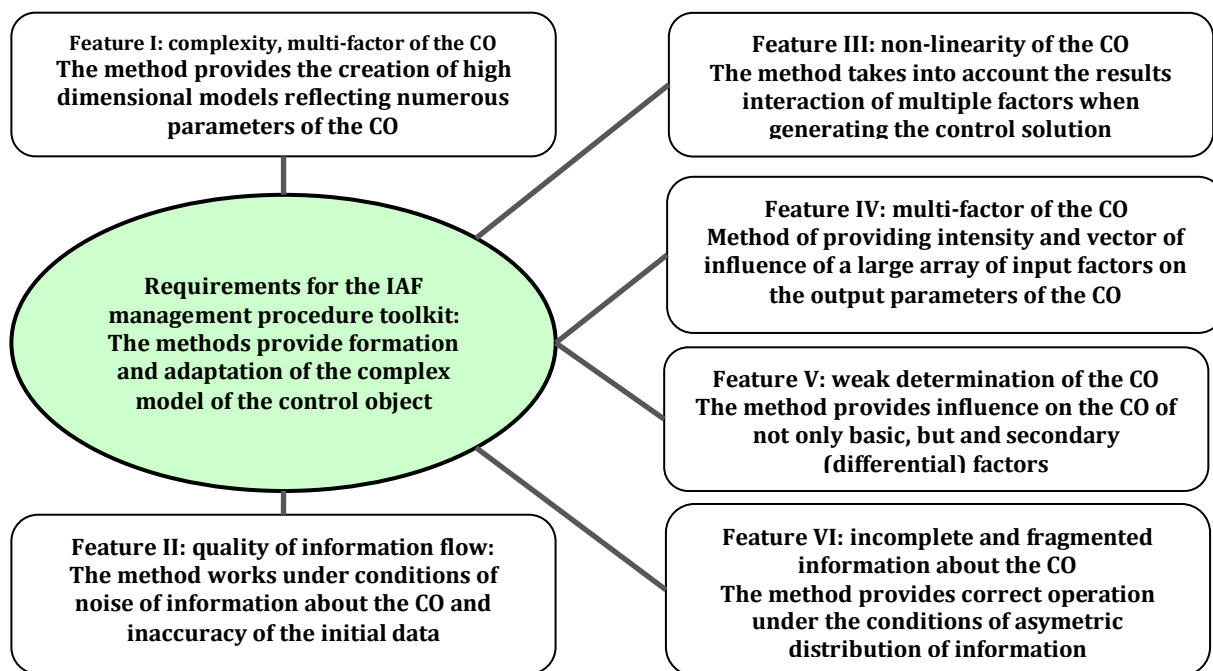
Feature I: complexity, multi-factor of the CO
The method provides the creation of high dimensional models reflecting numerous parameters of the CO

Feature III: non-linearity of the CO
The method takes into account the results interaction of multiple factors when generating the control solution

Feature IV: multi-factor of the CO
Method of providing intensity and vector of influence of a large array of input factors on the output parameters of the CO

Requirements for the IAF management procedure toolkit:
The methods provide formation and adaptation of the complex model of the control object

Feature V: weak determination of the CO
The method provides influence on the CO of not only basic, but and secondary (differential) factors

Feature II: quality of information flow:
The method works under conditions of noise of information about the CO and inaccuracy of the initial data

Feature VI: incomplete and fragmented information about the CO
The method provides correct operation under the conditions of asymetric distribution of information